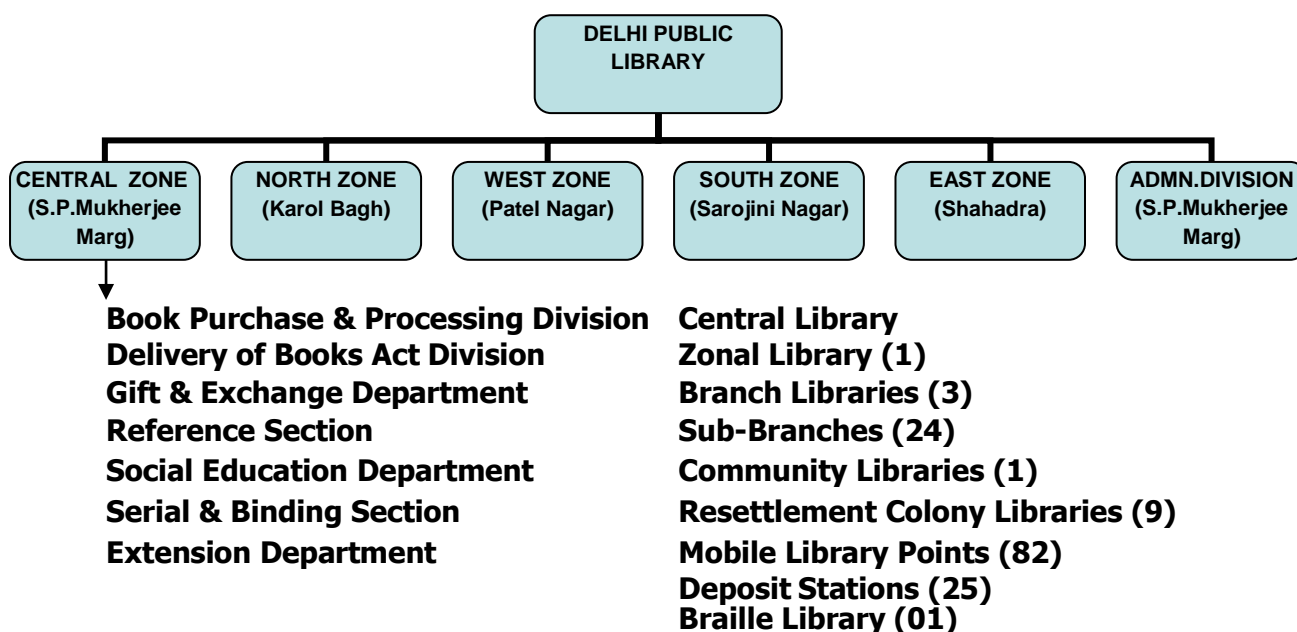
DELHI PUBLIC LIBRARY

CENTRAL ZONE (S.P.Mukherjee Marg)

NORTH ZONE (Karol Bagh)

WEST ZONE (Patel Nagar)

SOUTH ZONE (Sarojini Nagar)

EAST ZONE (Shahadra)

ADMN.DIVISION (S.P.Mukherjee Marg)

Book Purchase & Processing Division
Delivery of Books Act Division
Gift & Exchange Department
Reference Section
Social Education Department
Serial & Binding Section
Extension Department

Central Library
Zonal Library (1)
Branch Libraries (3)
Sub-Branches (24)
Community Libraries (1)
Resettlement Colony Libraries (9)
Mobile Library Points (82)
Deposit Stations (25)
Braille Library (01)